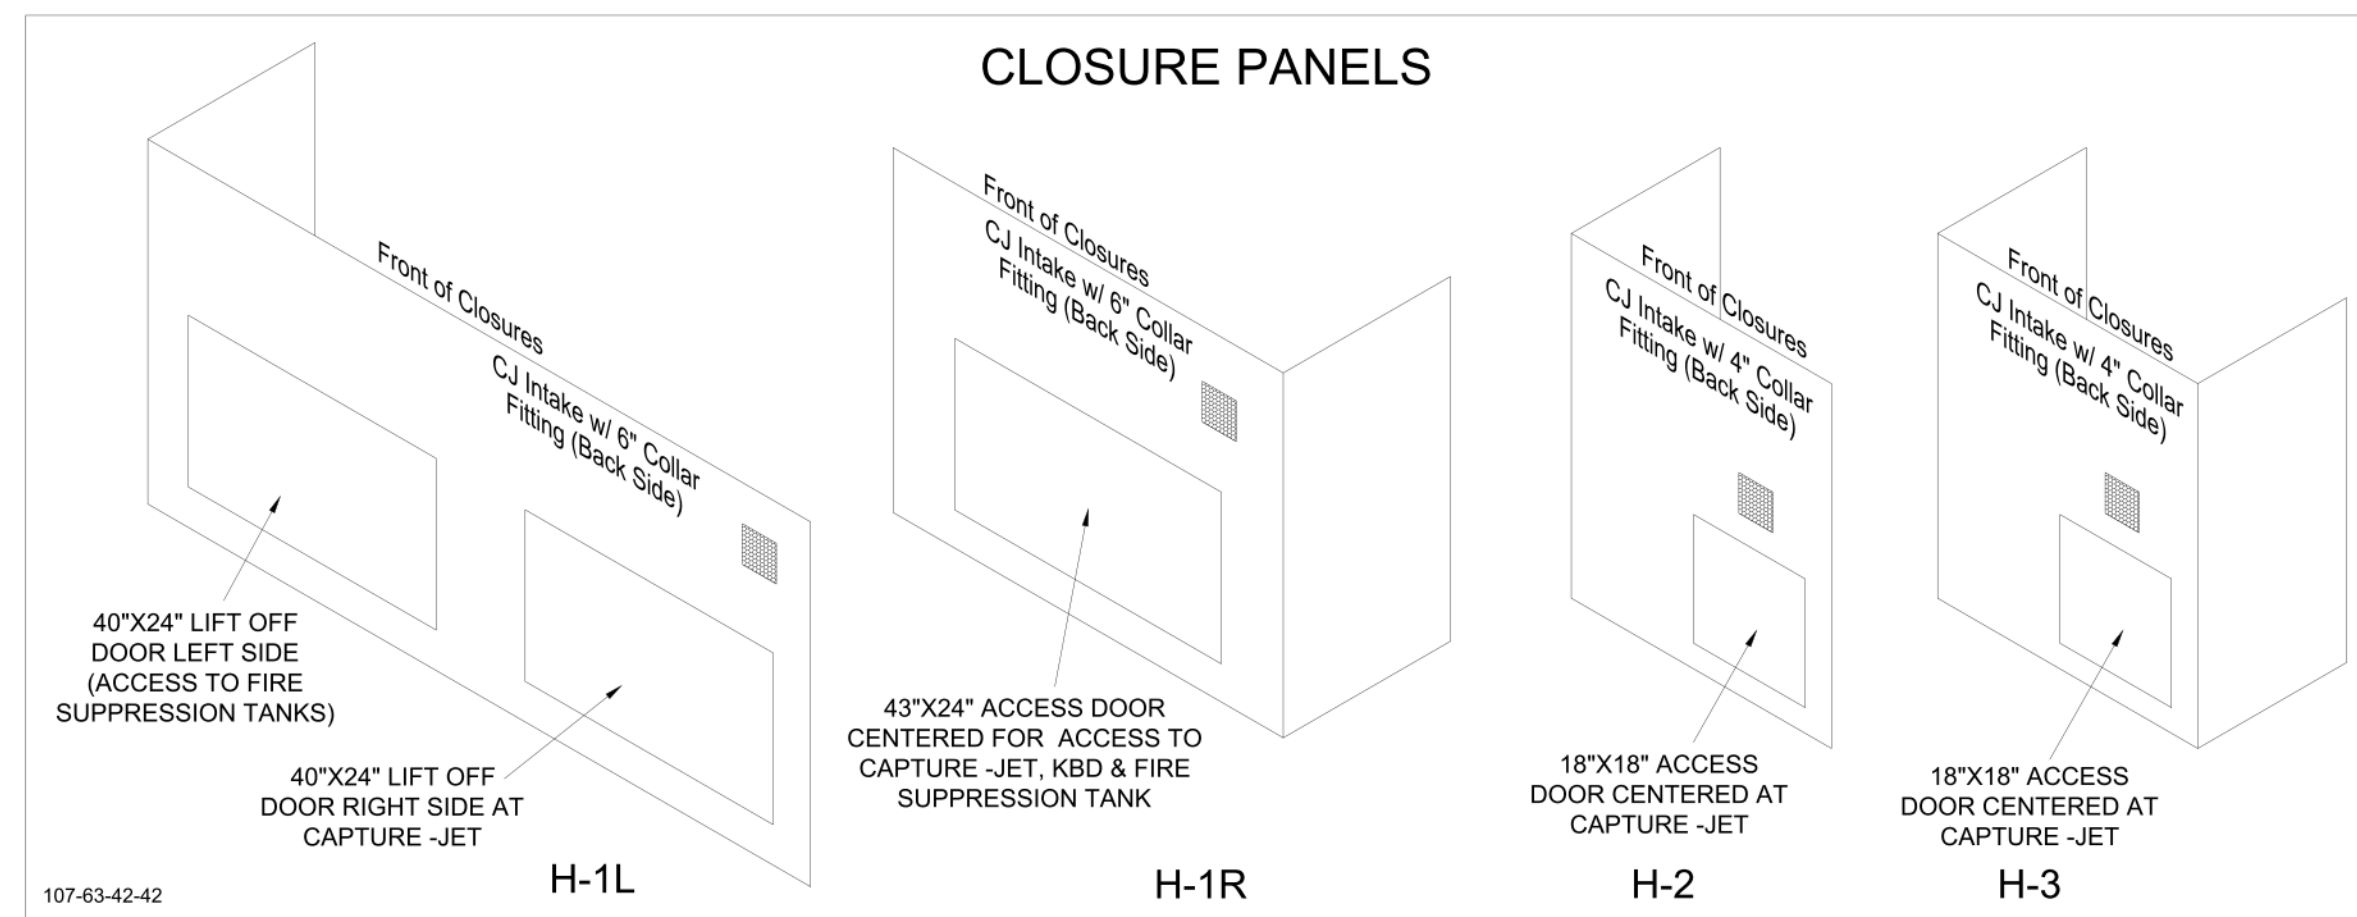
CLOSURE PANELS

Front of Closures

CJ Intake w/ 6" Collar Fitting (Back Side)

40"X24" LIFT OFF DOOR LEFT SIDE (ACCESS TO FIRE SUPPRESSION TANKS)

40"X24" LIFT OFF DOOR RIGHT SIDE AT CAPTURE -JET

H-1L

Front of Closures

CJ Intake w/ 6" Collar Fitting (Back Side)

43"X24" ACCESS DOOR CENTERED FOR ACCESS TO CAPTURE -JET, KBD & FIRE SUPPRESSION TANK

H-1R

Front of Closures

CJ Intake w/ 4" Collar Fitting (Back Side)

18"X18" ACCESS DOOR CENTERED AT CAPTURE -JET

H-2

Front of Closures

CJ Intake w/ 4" Collar Fitting (Back Side)

18"X18" ACCESS DOOR CENTERED AT CAPTURE -JET

H-3

107-63-42-42